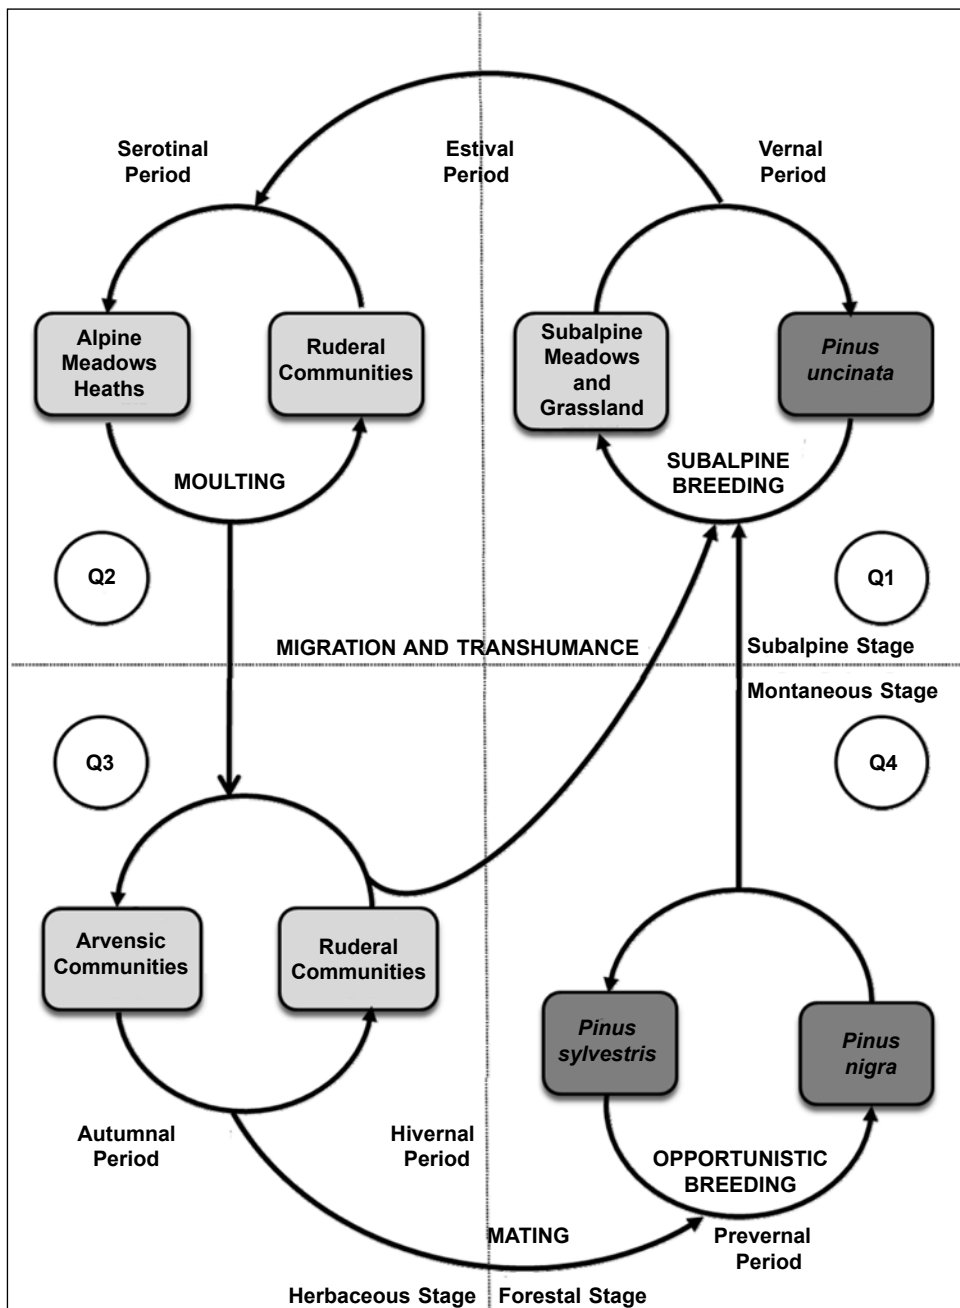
Serotinal Period

Estival Period

Vernal Period

Alpine Meadows Heaths

Ruderal Communities

Subalpine Meadows and Grassland

*Pinus uncinata*

MOULTING

SUBALPINE BREEDING

Q2

Q1

MIGRATION AND TRANSHUMANCE

Subalpine Stage

Montaneous Stage

Q3

Q4

Arvensic Communities

Ruderal Communities

*Pinus sylvestris*

*Pinus nigra*

Autumnal Period

Hivernal Period

OPPORTUNISTIC BREEDING

MATING

Prevernal Period

Herbaceous Stage

Forestal Stage